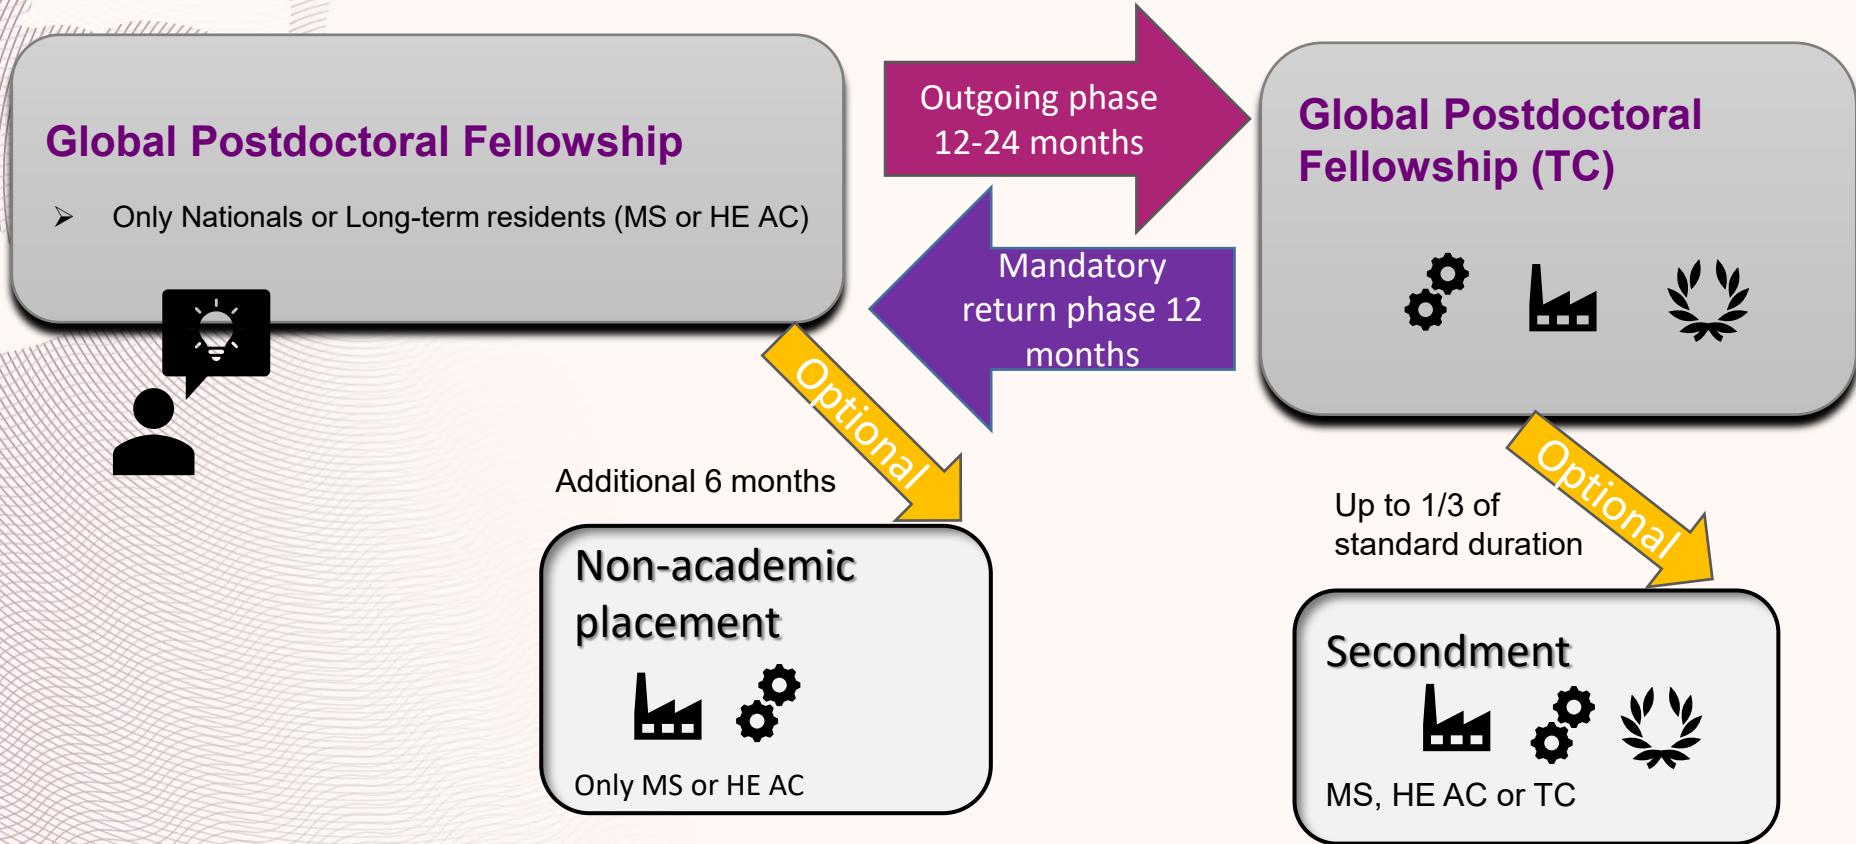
Global Postdoctoral Fellowship

➢ Only Nationals or Long-term residents (MS or HE AC)

Outgoing phase 12-24 months

Mandatory return phase 12 months

Global Postdoctoral Fellowship (TC)

Optional

Additional 6 months

Non-academic placement

Only MS or HE AC

Optional

Up to 1/3 of standard duration

Secondment

MS, HE AC or TC